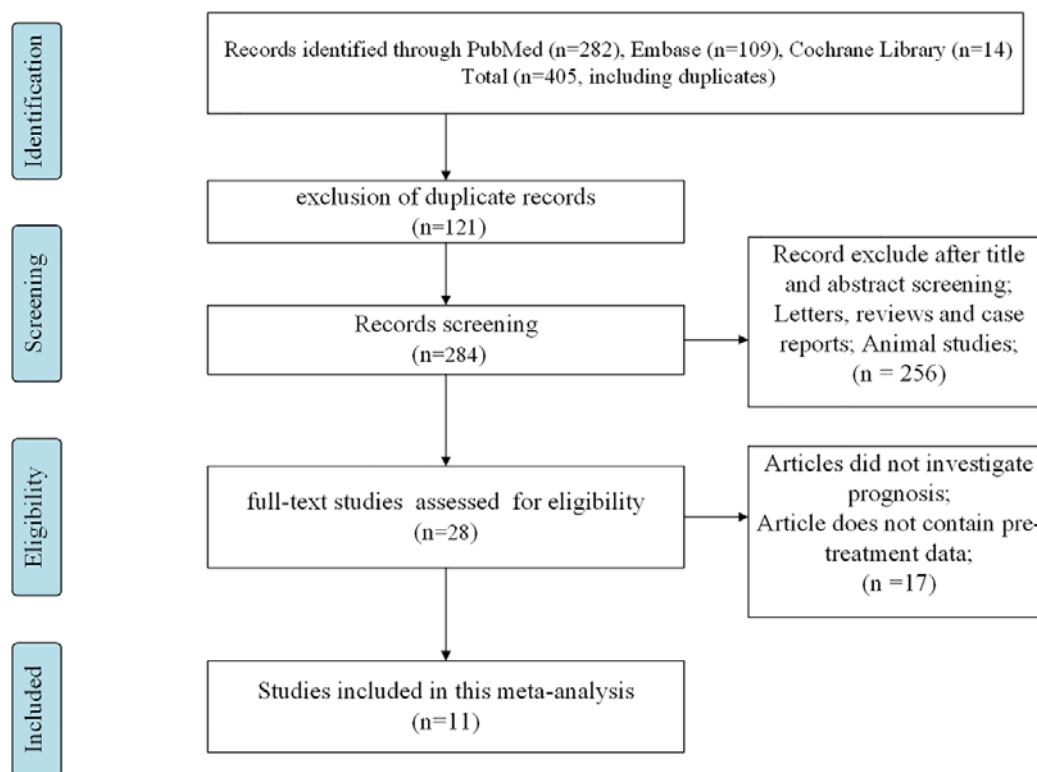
Identification

Records identified through PubMed (n=282), Embase (n=109), Cochrane Library (n=14) Total (n=405, including duplicates)

exclusion of duplicate records (n=121)

Screening

Records screening (n=284)

Record exclude after title and abstract screening; Letters, reviews and case reports; Animal studies; (n = 256)

Eligibility

full-text studies assessed for eligibility (n=28)

Articles did not investigate prognosis; Article does not contain pre-treatment data; (n =17)

Included

Studies included in this meta-analysis (n=11)